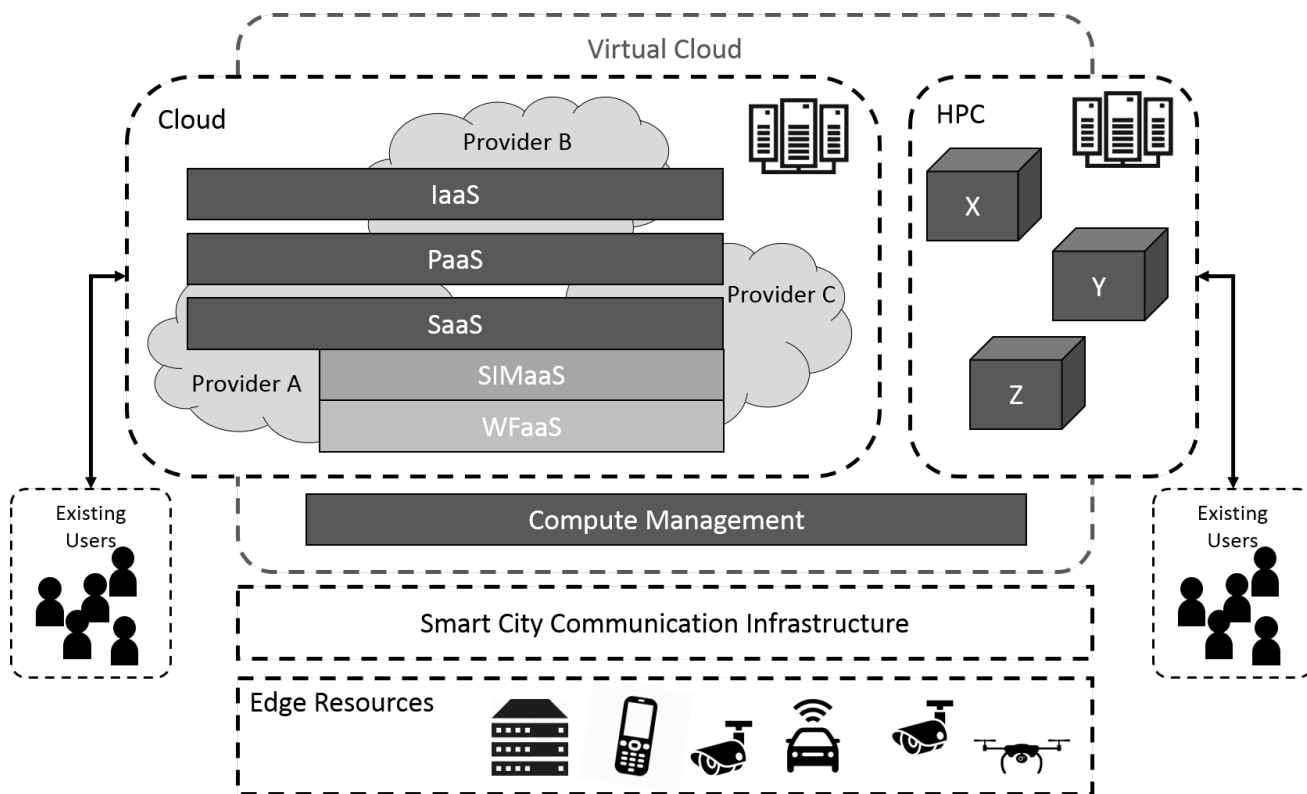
Virtual Cloud

Cloud

Provider B

IaaS

PaaS

Provider C

SaaS

Provider A

SIMaaS

WFaaS

HPC

X

Y

Z

Existing Users

Compute Management

Existing Users

Smart City Communication Infrastructure

Edge Resources